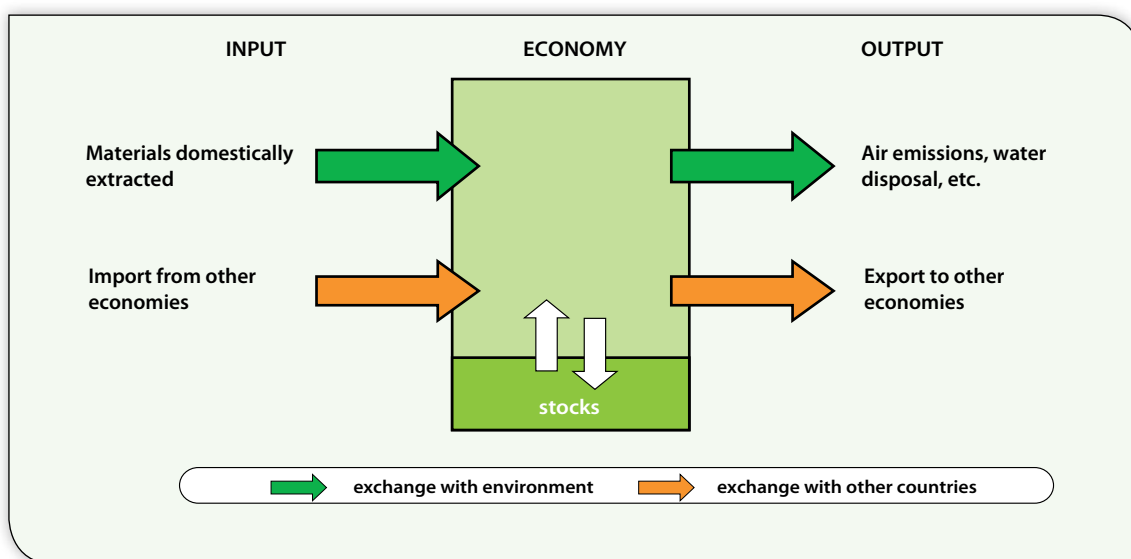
INPUT

ECONOMY

OUTPUT

Materials domestically extracted

Air emissions, water disposal, etc.

Import from other economies

Export to other economies

stocks

exchange with environment

exchange with other countries